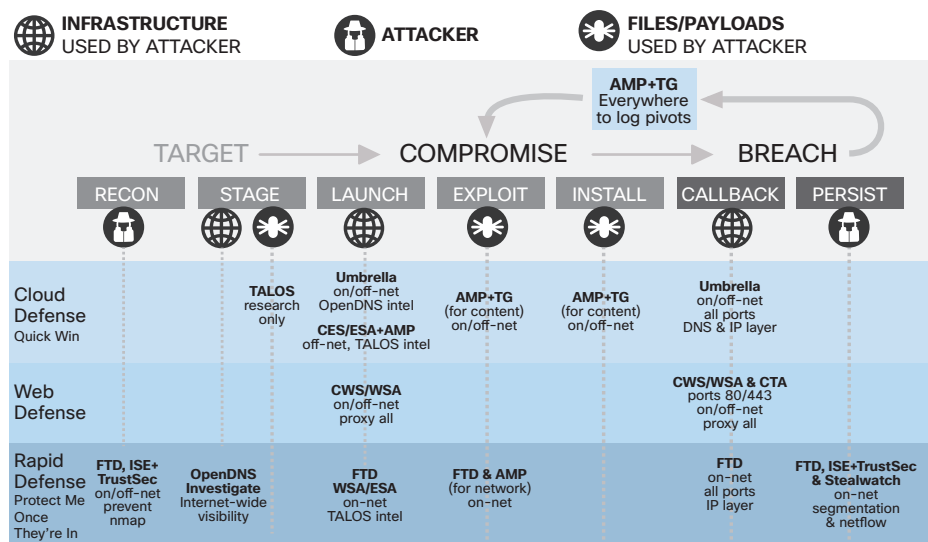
INFRASTRUCTURE USED BY ATTACKER

ATTACKER

FILES/PAYLOADS USED BY ATTACKER

AMP+TG Everywhere to log pivots

TARGET → COMPROMISE → BREACH

| | RECON | STAGE | LAUNCH | EXPLOIT | INSTALL | CALLBACK | PERSIST |
|---|---|---|---|---|---|---|---|
| Cloud Defense Quick Win | | TALOS research only | Umbrella on/off-net OpenDNS intel; CES/ESA+AMP off-net, TALOS intel | AMP+TG (for content) on/off-net | AMP+TG (for content) on/off-net | Umbrella on/off-net all ports DNS & IP layer | |
| Web Defense | | | CWS/WSA on/off-net proxy all | | | CWS/WSA & CTA ports 80/443 on/off-net proxy all | |
| Rapid Defense Protect Me Once They're In | FTD, ISE+ TrustSec on/off-net prevent nmap | OpenDNS Investigate Internet-wide visibility | FTD WSA/ESA on-net TALOS intel | FTD & AMP (for network) on-net | | FTD on-net all ports IP layer | FTD, ISE+TrustSec & Stealwatch on-net segmentation & netflow |